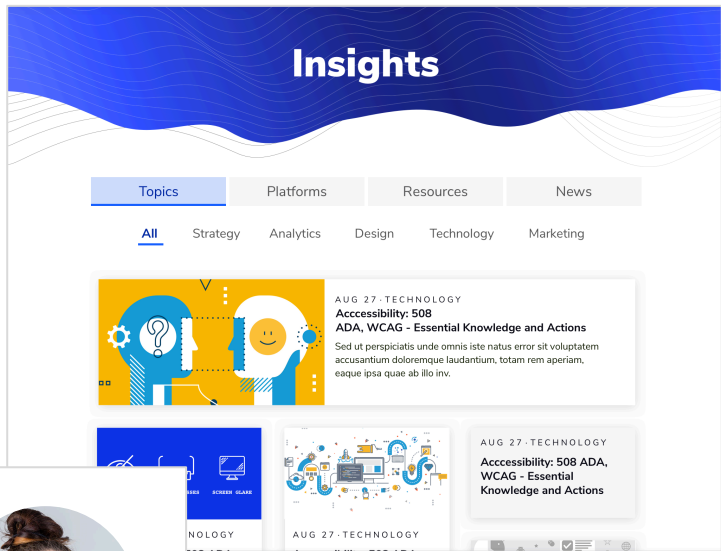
Insights

Topics
Platforms
Resources
News

All
Strategy
Analytics
Design
Technology
Marketing

AUG 27 · TECHNOLOGY
Acccessibility: 508 ADA, WCAG - Essential Knowledge and Actions
Sed ut perspiciatis unde omnis iste natus error sit voluptatem accusantium doloremque laudantium, totam rem aperiam, eaque ipsa quae ab illo inv.

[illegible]SSES SCREEN GLARE

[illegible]NOLOGY

AUG 27 · TECHNOLOGY

AUG 27 · TECHNOLOGY
Acccessibility: 508 ADA, WCAG - Essential Knowledge and Actions